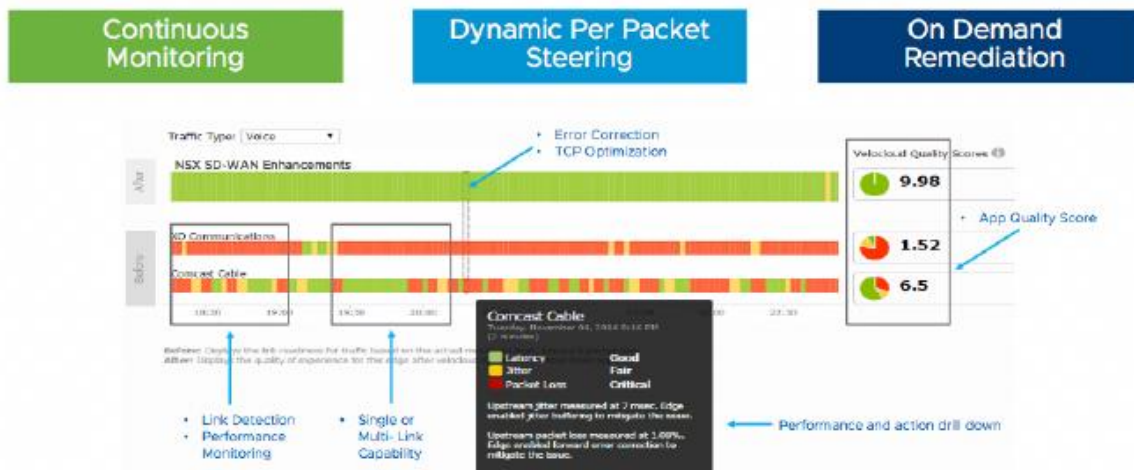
Continuous Monitoring

Dynamic Per Packet Steering

On Demand Remediation

Traffic Type: Voice

• Error Correction
• TCP Optimization

Velocloud Quality Scores

After

NSX SD-WAN Enhancements

9.98

• App Quality Score

Before

XO Communications

1.52

Comcast Cable

6.5

18:30 19:00 19:30 20:00 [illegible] 22:30

Comcast Cable
Tuesday, November 04, 2014 8:14 PM
(2 minutes)

Latency Good
Jitter Fair
Packet Loss Critical

Upstream jitter measured at 2 msec. Edge enabled jitter buffering to mitigate the issue.

Upstream packet loss measured at 1.00%. Edge enabled forward error correction to mitigate the issue.

Before: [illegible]
After: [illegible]

• Link Detection
• Performance Monitoring

• Single or Multi- Link Capability

Performance and action drill down